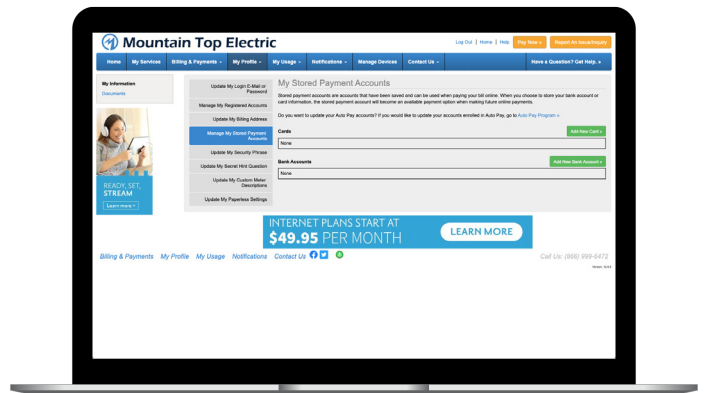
Mountain Top Electric

Log Out | Home | Help Pay Now » Report An Issue/Inquiry

Home My Services Billing & Payments My Profile My Usage Notifications Manage Devices Contact Us Have a Question? Get Help. »

My Information
Documents

READY, SET, STREAM
Learn more

Update My Login E-Mail or Password
Manage My Registered Accounts
Update My Billing Address
Manage My Stored Payment Accounts
Update My Security Phrase
Update My Secret Hint Question
Update My Custom Meter Descriptions
Update My Paperless Settings

My Stored Payment Accounts

Stored payment accounts are accounts that have been saved and can be used when paying your bill online. When you choose to store your bank account or card information, the stored payment account will become an available payment option when making future online payments.

Do you want to update your Auto Pay accounts? If you would like to update your accounts enrolled in Auto Pay, go to Auto Pay Program »

Cards
Add New Card »
None

Bank Accounts
Add New Bank Account »
None

INTERNET PLANS START AT $49.95 PER MONTH LEARN MORE

Billing & Payments My Profile My Usage Notifications Contact Us

Call Us: (866) 999-6472

Version: 14.0.0